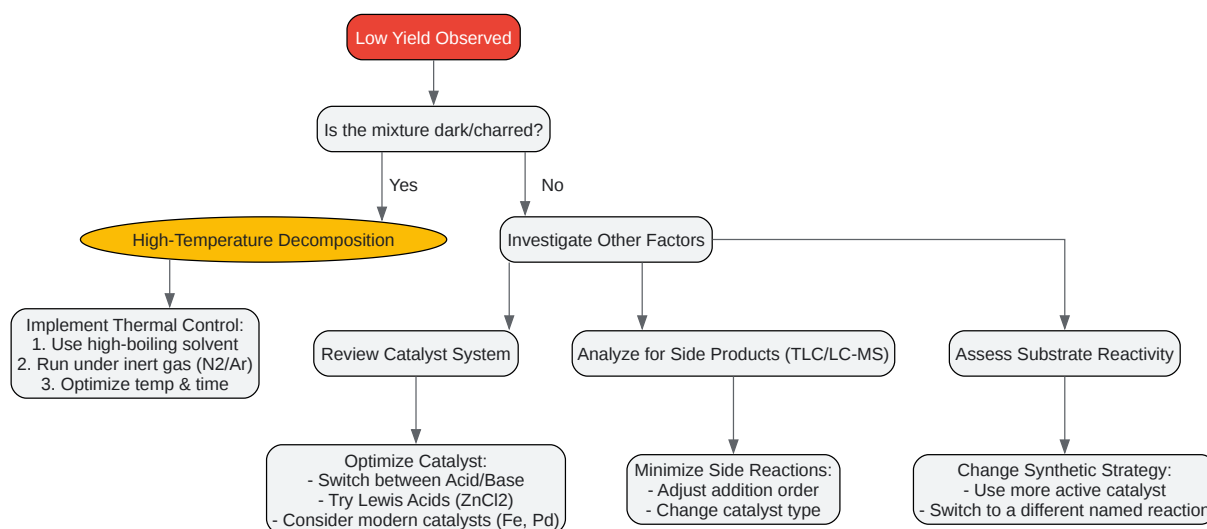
Low Yield Observed

Is the mixture dark/charred?

Yes

No

High-Temperature Decomposition

Investigate Other Factors

Implement Thermal Control:
1. Use high-boiling solvent
2. Run under inert gas (N2/Ar)
3. Optimize temp & time

Review Catalyst System

Analyze for Side Products (TLC/LC-MS)

Assess Substrate Reactivity

Optimize Catalyst:
- Switch between Acid/Base
- Try Lewis Acids (ZnCl2)
- Consider modern catalysts (Fe, Pd)

Minimize Side Reactions:
- Adjust addition order
- Change catalyst type

Change Synthetic Strategy:
- Use more active catalyst
- Switch to a different named reactio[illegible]